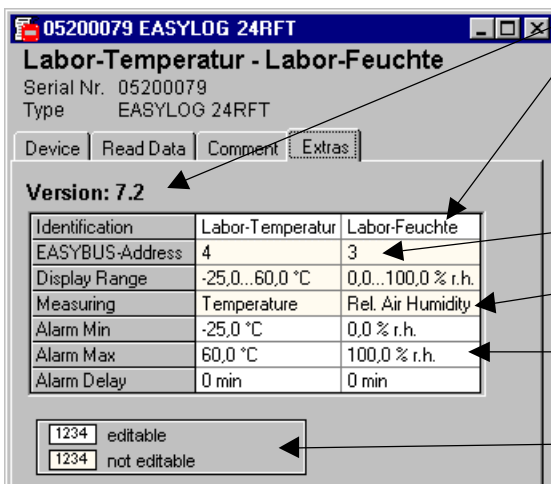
05200079 EASYLOG 24RFT

Labor-Temperatur - Labor-Feuchte

Serial Nr. 05200079
Type EASYLOG 24RFT

Device | Read Data | Comment | Extras

Version: 7.2

| Identification | Labor-Temperatur | Labor-Feuchte |
|---|---|---|
| EASYBUS-Address | 4 | 3 |
| Display Range | -25,0...60,0 °C | 0,0...100,0 % r.h. |
| Measuring | Temperature | Rel. Air Humidity |
| Alarm Min | -25,0 °C | 0,0 % r.h. |
| Alarm Max | 60,0 °C | 100,0 % r.h. |
| Alarm Delay | 0 min | 0 min |

1234 editable
1234 not editable